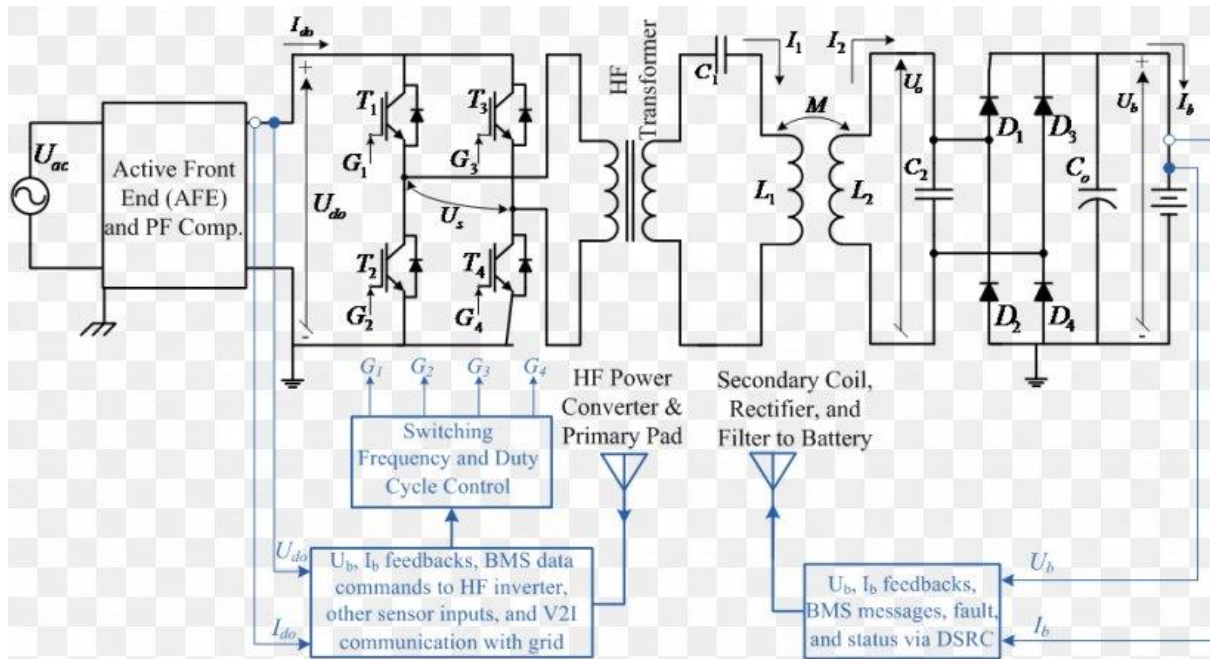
$I_{do}$

$U_{ac}$

Active Front End (AFE) and PF Comp.

+

$T_1$ $T_3$

$G_1$ $G_3$

$U_{do}$

$U_s$

$T_2$ $T_4$

$G_2$ $G_4$

-

HF Transformer

$C_1$ $I_1$ $I_2$

$M$

$L_1$ $L_2$

$U_o$

$C_2$

$D_1$ $D_3$

$D_2$ $D_4$

$C_o$

+

$U_b$ $I_b$

-

$G_1$ $G_2$ $G_3$ $G_4$

Switching Frequency and Duty Cycle Control

HF Power Converter & Primary Pad

Secondary Coil, Rectifier, and Filter to Battery

$U_{do}$

$I_{do}$

U$_b$, I$_b$ feedbacks, BMS data commands to HF inverter, other sensor inputs, and V2I communication with grid

$U_b$

$I_b$

U$_b$, I$_b$ feedbacks, BMS messages, fault, and status via DSRC